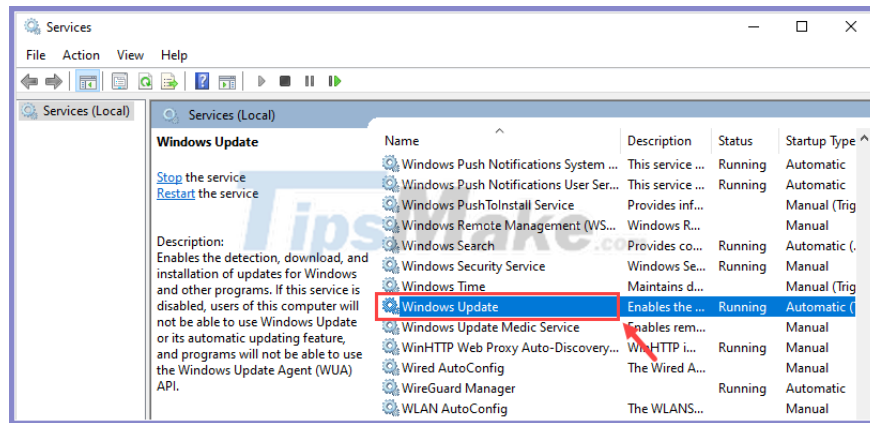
Services

File Action View Help

Services (Local)

Services (Local)

Windows Update

Stop the service
Restart the service

Description:
Enables the detection, download, and installation of updates for Windows and other programs. If this service is disabled, users of this computer will not be able to use Windows Update or its automatic updating feature, and programs will not be able to use the Windows Update Agent (WUA) API.

| Name | Description | Status | Startup Type |
|---|---|---|---|
| Windows Push Notifications System ... | This service ... | Running | Automatic |
| Windows Push Notifications User Ser... | This service ... | Running | Automatic |
| Windows PushToInstall Service | Provides inf... | | Manual (Trig |
| Windows Remote Management (WS... | Windows R... | | Manual |
| Windows Search | Provides co... | Running | Automatic (. |
| Windows Security Service | Windows Se... | Running | Manual |
| Windows Time | Maintains d... | | Manual (Trig |
| Windows Update | Enables the ... | Running | Automatic ( |
| Windows Update Medic Service | Enables rem... | | Manual |
| WinHTTP Web Proxy Auto-Discovery... | WinHTTP i... | Running | Manual |
| Wired AutoConfig | The Wired A... | | Manual |
| WireGuard Manager | | Running | Automatic |
| WLAN AutoConfig | The WLANS... | | Manual |

TipsMake.com